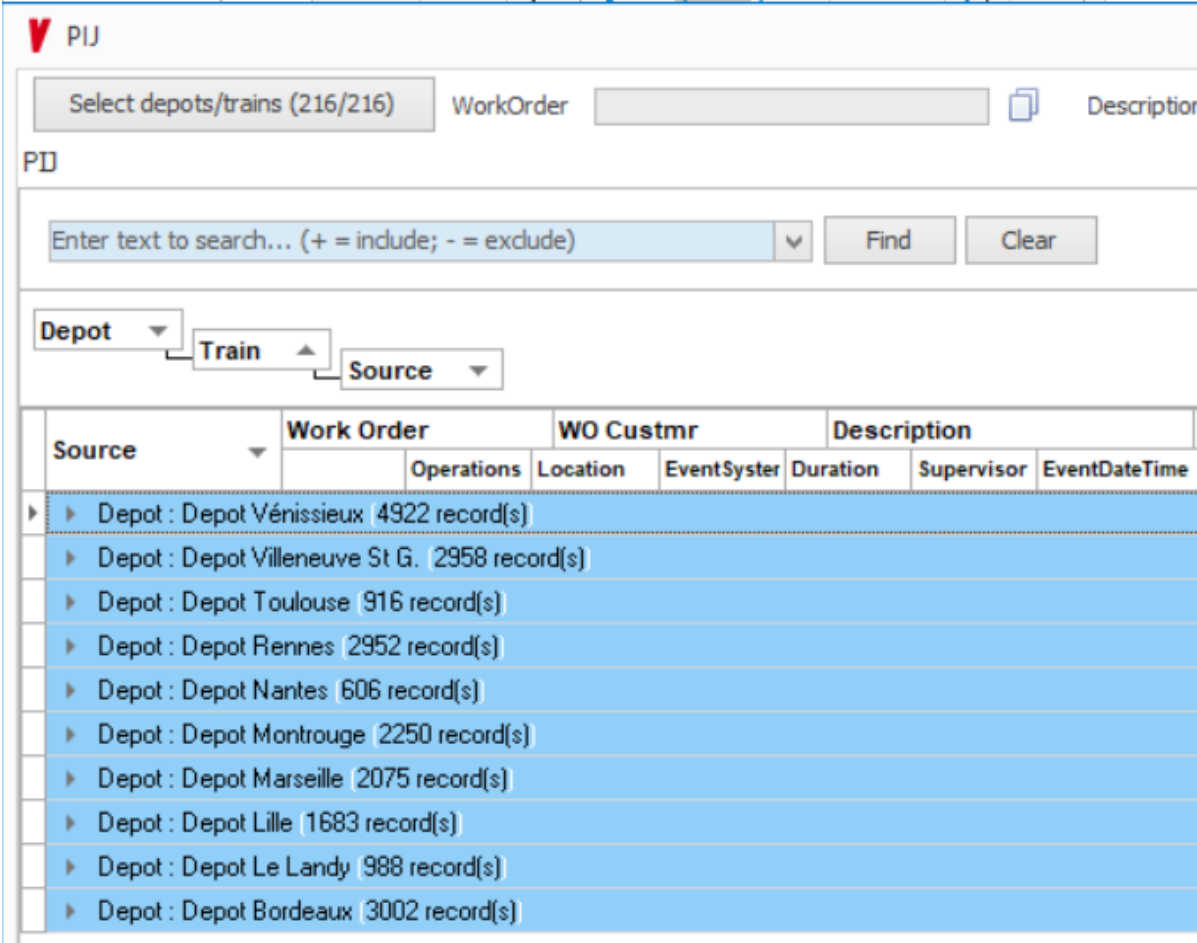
V PIJ

Select depots/trains (216/216) WorkOrder Descriptio

PIJ

Enter text to search... (+ = include; - = exclude) Find Clear

Depot
Train
Source

| Source | Work Order | | WO Custmr | | Description | | |
|---|---|---|---|---|---|---|---|
| | | Operations | Location | EventSyster | Duration | Supervisor | EventDateTime |

Depot : Depot Vénissieux (4922 record(s)
Depot : Depot Villeneuve St G. (2958 record(s)
Depot : Depot Toulouse (916 record(s)
Depot : Depot Rennes (2952 record(s)
Depot : Depot Nantes (606 record(s)
Depot : Depot Montrouge (2250 record(s)
Depot : Depot Marseille (2075 record(s)
Depot : Depot Lille (1683 record(s)
Depot : Depot Le Landy (988 record(s)
Depot : Depot Bordeaux (3002 record(s)